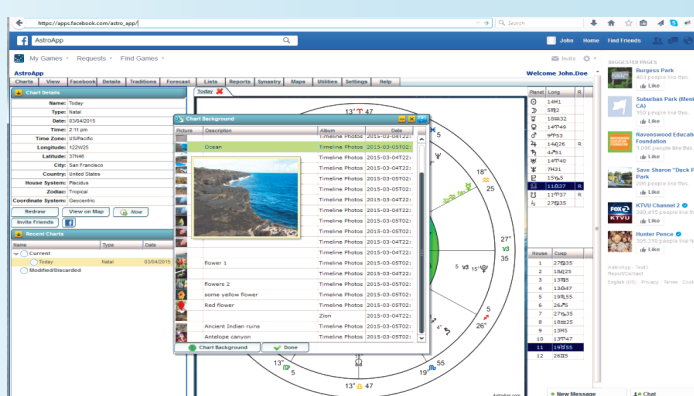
https://apps.facebook.com/astro_app/

Search

AstroApp

John Home Find Friends

My Games Requests Find Games

AstroApp

Welcome John.Doe

Charts View Facebook Details Traditions Forecast Lists Reports Synastry Maps Utilities Settings Help

Chart Details

Name: Today
Type: Natal
Date: 03/04/2015
Time: 2:11 pm
Time Zone: US/Pacific
Longitude: 122W25
Latitude: 37N46
City: San Francisco
Country: United States
House System: Placidus
Zodiac: Tropical
Coordinate System: Geocentric

Redraw View on Map Now

Invite Friends

Recent Charts

Name Type Date

Current
Today Natal 03/04/2015
Modified/Discarded

Today

Chart Background

| Picture | Description | Album | Date |
|---|---|---|---|
| | | Timeline Photos | 2015-03-04T22: |
| | Ocean | Timeline Photos | 2015-03-05T02: |
| | | Timeline Photos | 2015-03-04T22: |
| | | Timeline Photos | 2015-03-05T02: |
| | | Timeline Photos | 2015-03-04T22: |
| | | Timeline Photos | 2015-03-05T02: |
| | | Timeline Photos | 2015-03-04T22: |
| | | Timeline Photos | 2015-03-05T02: |
| | | Timeline Photos | 2015-03-04T22: |
| | | Timeline Photos | 2015-03-05T02: |
| | flower 1 | Timeline Photos | 2015-03-04T22: |
| | | Timeline Photos | 2015-03-05T02: |
| | flowers 2 | Timeline Photos | 2015-03-04T22: |
| | some yellow flower | Timeline Photos | 2015-03-05T02: |
| | Red flower | Timeline Photos | 2015-03-04T22: |
| | | Zion | 2015-03-04T22: |
| | | Timeline Photos | 2015-03-05T02: |
| | Ancient Indian ruins | Timeline Photos | 2015-03-04T22: |
| | Antelope canyon | Timeline Photos | 2015-03-05T02: |

Chart Background Done

13° 47

| Planet | Long | |
|---|---|---|
| | 14♓1 | |
| | 8♓8 | |
| | 18♒32 | |
| | 14♈49 | |
| | 4♉53 | |
| | 14♌26 | R |
| | 4♐51 | |
| | 16♓37 | |
| | 7♑31 | |
| | 15♍3 | |
| | 11♊37 | R |
| | 17♓37 | R |
| | 27♏23 | |

| House | Cusp |
|---|---|
| 1 | 27♋23 |
| 2 | 18♌29 |
| 3 | 13♍58 |
| 4 | 14♎40 |
| 5 | 19♏55 |
| 6 | 26♐5 |
| 7 | 27♑23 |
| 8 | 18♒29 |
| 9 | 13♓58 |
| 10 | 14♈40 |
| 11 | 19♉55 |
| 12 | 26♊5 |

18° 27° 13° 20°

REQUESTED PAGES

Burgess Park
Like

Suburban Park (Menlo CA)
Like

Ravenswood Education Foundation
Like

Save Sharon "Deck Park
Like

KTVU Channel 2
Like

Hunter Pence
Like

New Message

Chat